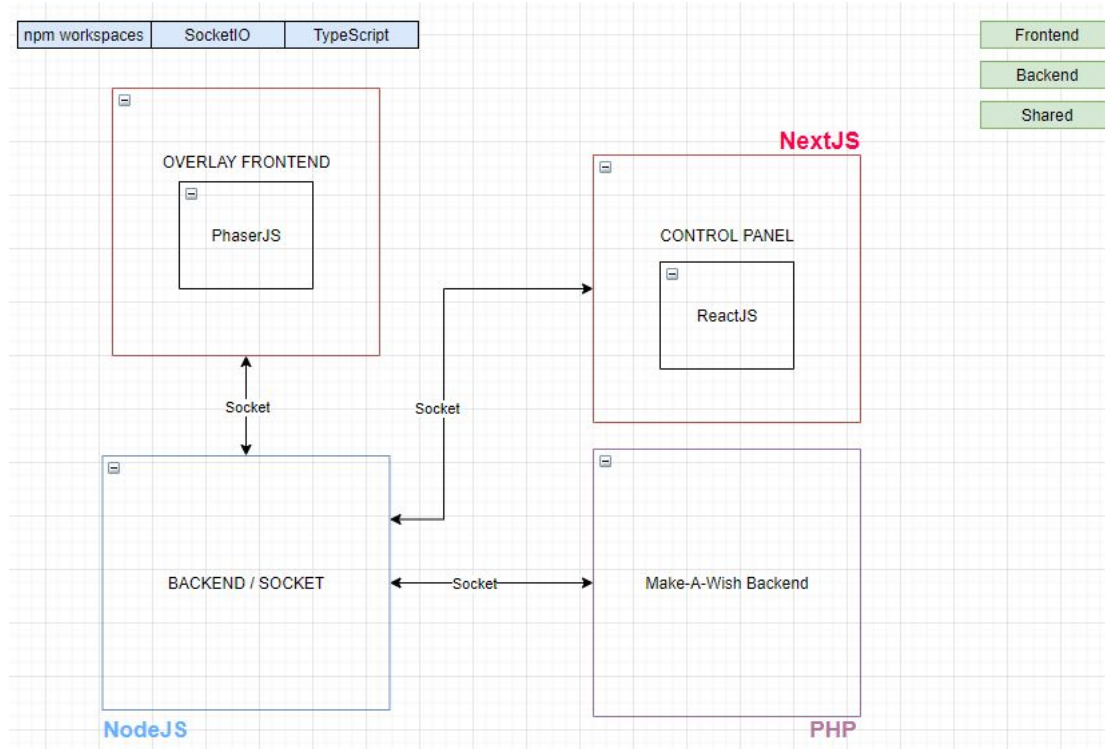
| npm workspaces | SocketIO | TypeScript |
|---|---|---|

Frontend

Backend

Shared

OVERLAY FRONTEND

PhaserJS

NextJS

CONTROL PANEL

ReactJS

Socket

Socket

BACKEND / SOCKET

Socket

Make-A-Wish Backend

NodeJS

PHP